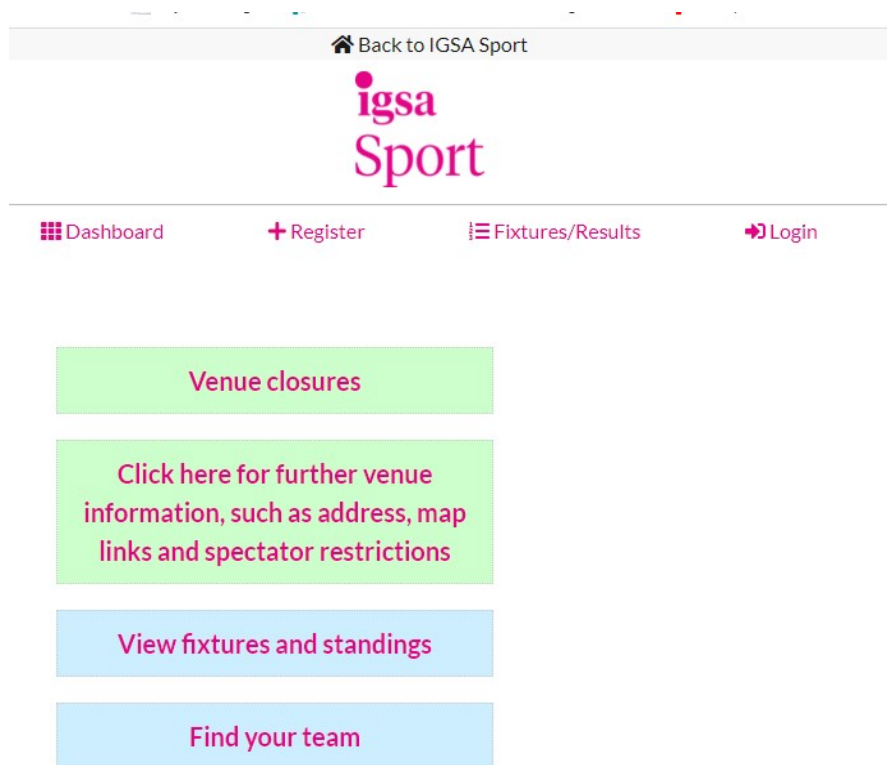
Back to IGSA Sport

igsa
Sport

Dashboard
Register
Fixtures/Results
Login

Venue closures

Click here for further venue information, such as address, map links and spectator restrictions

View fixtures and standings

Find your team